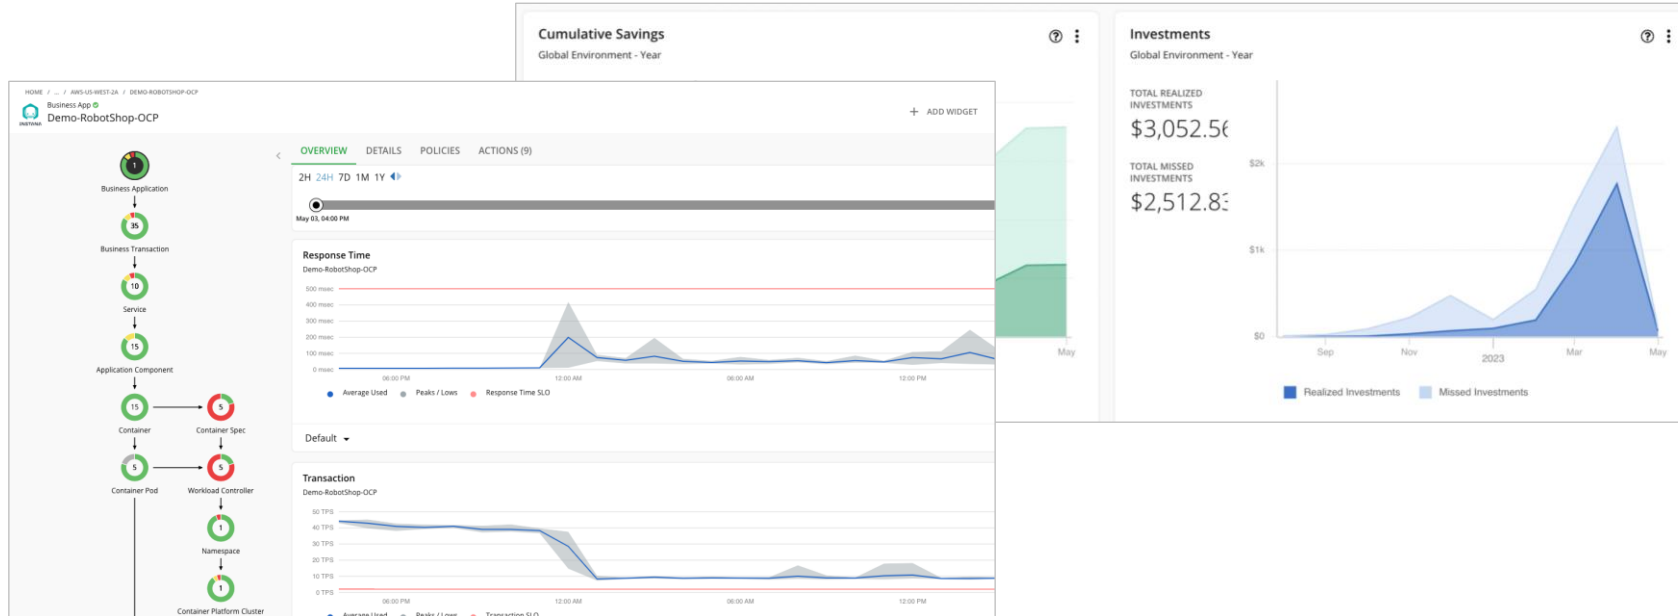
Cumulative Savings
Global Environment - Year

May

Investments
Global Environment - Year

TOTAL REALIZED INVESTMENTS
$3,052.5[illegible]

TOTAL MISSED INVESTMENTS
$2,512.8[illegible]

$2k
$1k
$0

Sep
Nov
2023
Mar
May

Realized Investments
Missed Investments

HOME / ... / AWS-US-WEST-2A / DEMO-ROBOTSHOP-OCP
Business App
Demo-RobotShop-OCP

+ ADD WIDGET

1
Business Application
35
Business Transaction
10
Service
15
Application Component
15
Container
5
Container Spec
5
Container Pod
5
Workload Controller
1
Namespace
1
Container Platform Cluster

OVERVIEW DETAILS POLICIES ACTIONS (9)

2H 24H 7D 1M 1Y

May 03, 04:00 PM

Response Time
Demo-RobotShop-OCP

500 msec
400 msec
300 msec
200 msec
100 msec
0 msec

06:00 PM
12:00 AM
06:00 AM
12:00 PM

Average Used
Peaks / Lows
Response Time SLO

Default

Transaction
Demo-RobotShop-OCP

50 TPS
40 TPS
30 TPS
20 TPS
10 TPS
0 TPS

06:00 PM
12:00 AM
06:00 AM
12:00 PM

Average Used
Peaks / Lows
Transaction SLO